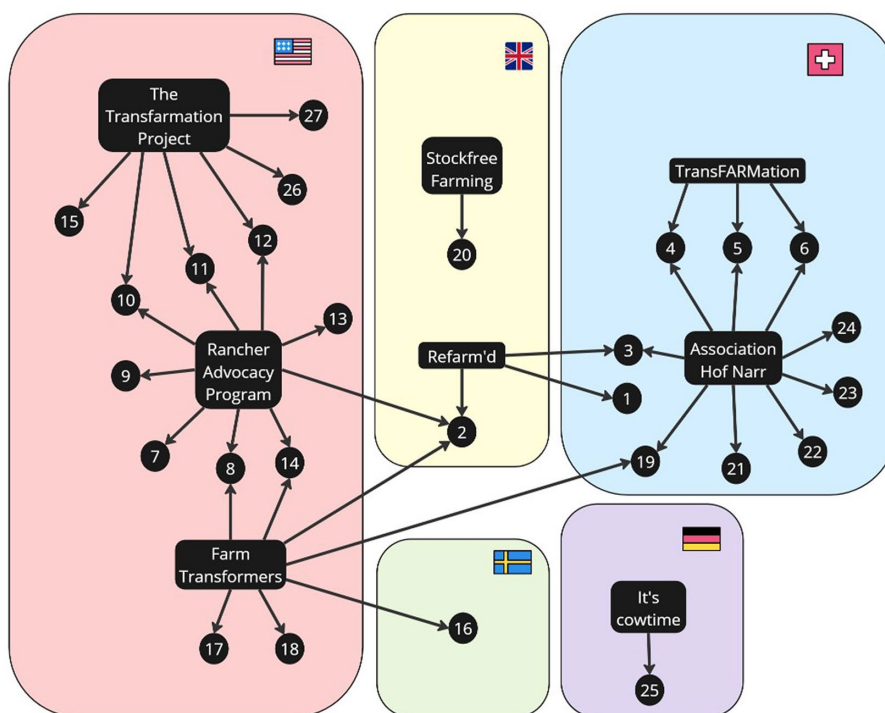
The Transfarmation Project

27

26

15

12

11

10

13

Rancher Advocacy Program

9

7

8

14

Farm Transformers

17

18

Stockfree Farming

20

Refarm'd

2

1

16

TransFARMation

4

5

6

3

Association Hof Narr

24

23

22

21

19

It's cowtime

25